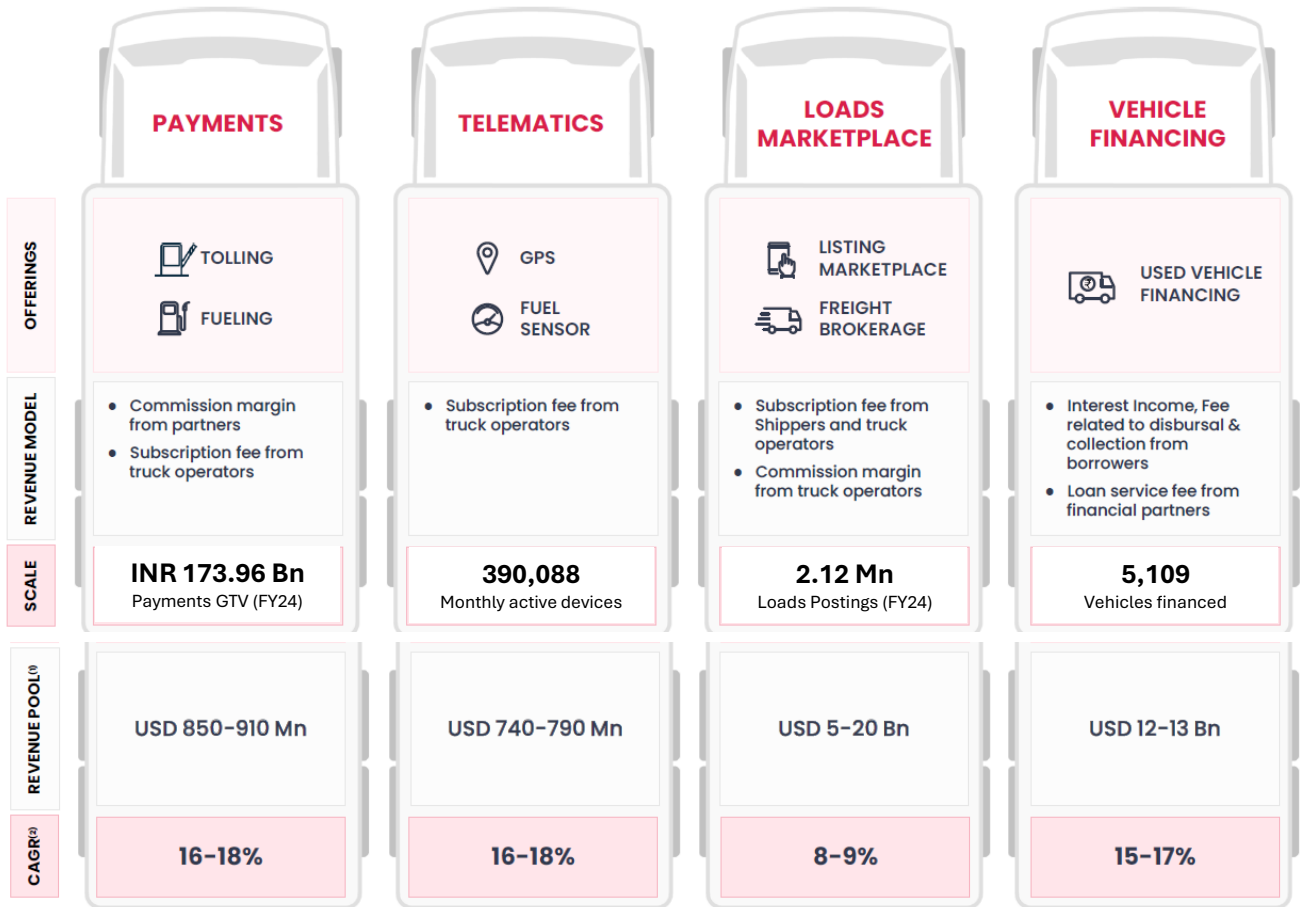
| | PAYMENTS | TELEMATICS | LOADS MARKETPLACE | VEHICLE FINANCING |
|---|---|---|---|---|
| OFFERINGS | TOLLING<br>FUELING | GPS<br>FUEL SENSOR | LISTING MARKETPLACE<br>FREIGHT BROKERAGE | USED VEHICLE FINANCING |
| REVENUE MODEL | • Commission margin from partners<br>• Subscription fee from truck operators | • Subscription fee from truck operators | • Subscription fee from Shippers and truck operators<br>• Commission margin from truck operators | • Interest Income, Fee related to disbursal & collection from borrowers<br>• Loan service fee from financial partners |
| SCALE | INR 173.96 Bn<br>Payments GTV (FY24) | 390,088<br>Monthly active devices | 2.12 Mn<br>Loads Postings (FY24) | 5,109<br>Vehicles financed |
| REVENUE POOL$^{(1)}$ | USD 850-910 Mn | USD 740-790 Mn | USD 5-20 Bn | USD 12-13 Bn |
| CAGR$^{(2)}$ | 16-18% | 16-18% | 8-9% | 15-17% |